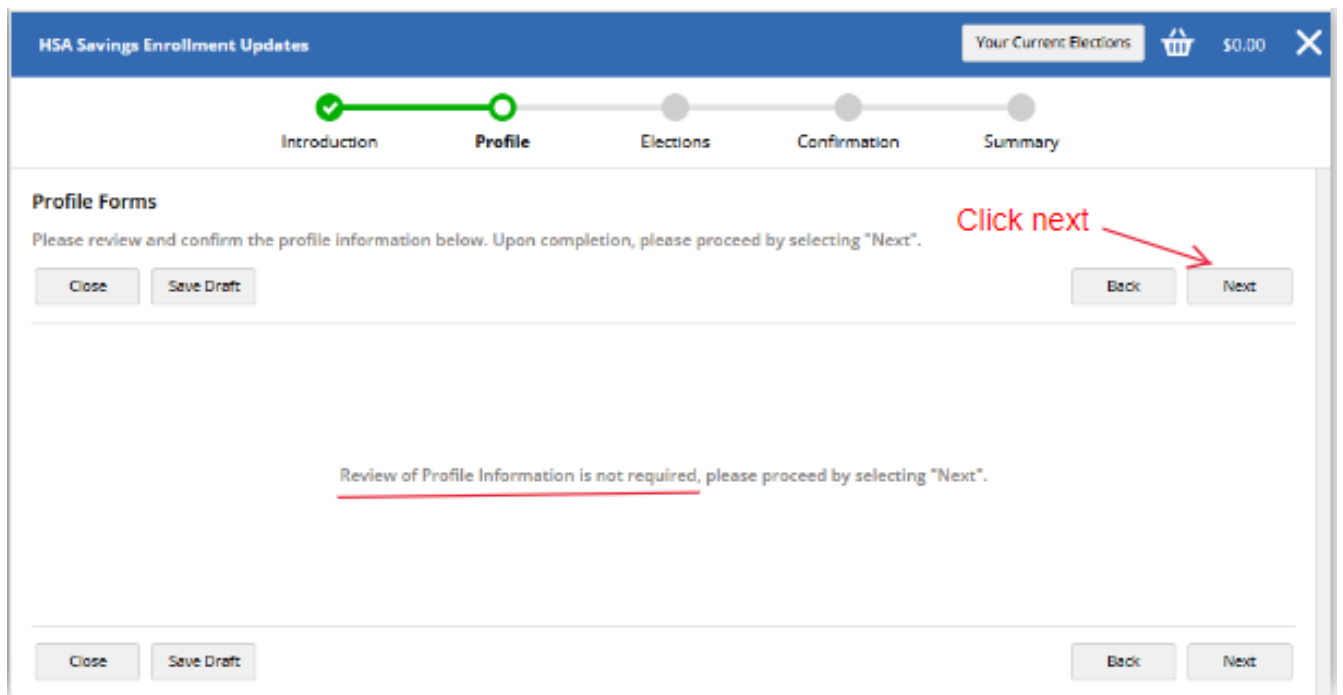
HSA Savings Enrollment Updates

Your Current Elections

$0.00

Introduction

Profile

Elections

Confirmation

Summary

Profile Forms

Please review and confirm the profile information below. Upon completion, please proceed by selecting "Next".

Click next

Close

Save Draft

Back

Next

Review of Profile Information is not required, please proceed by selecting "Next".

Close

Save Draft

Back

Next